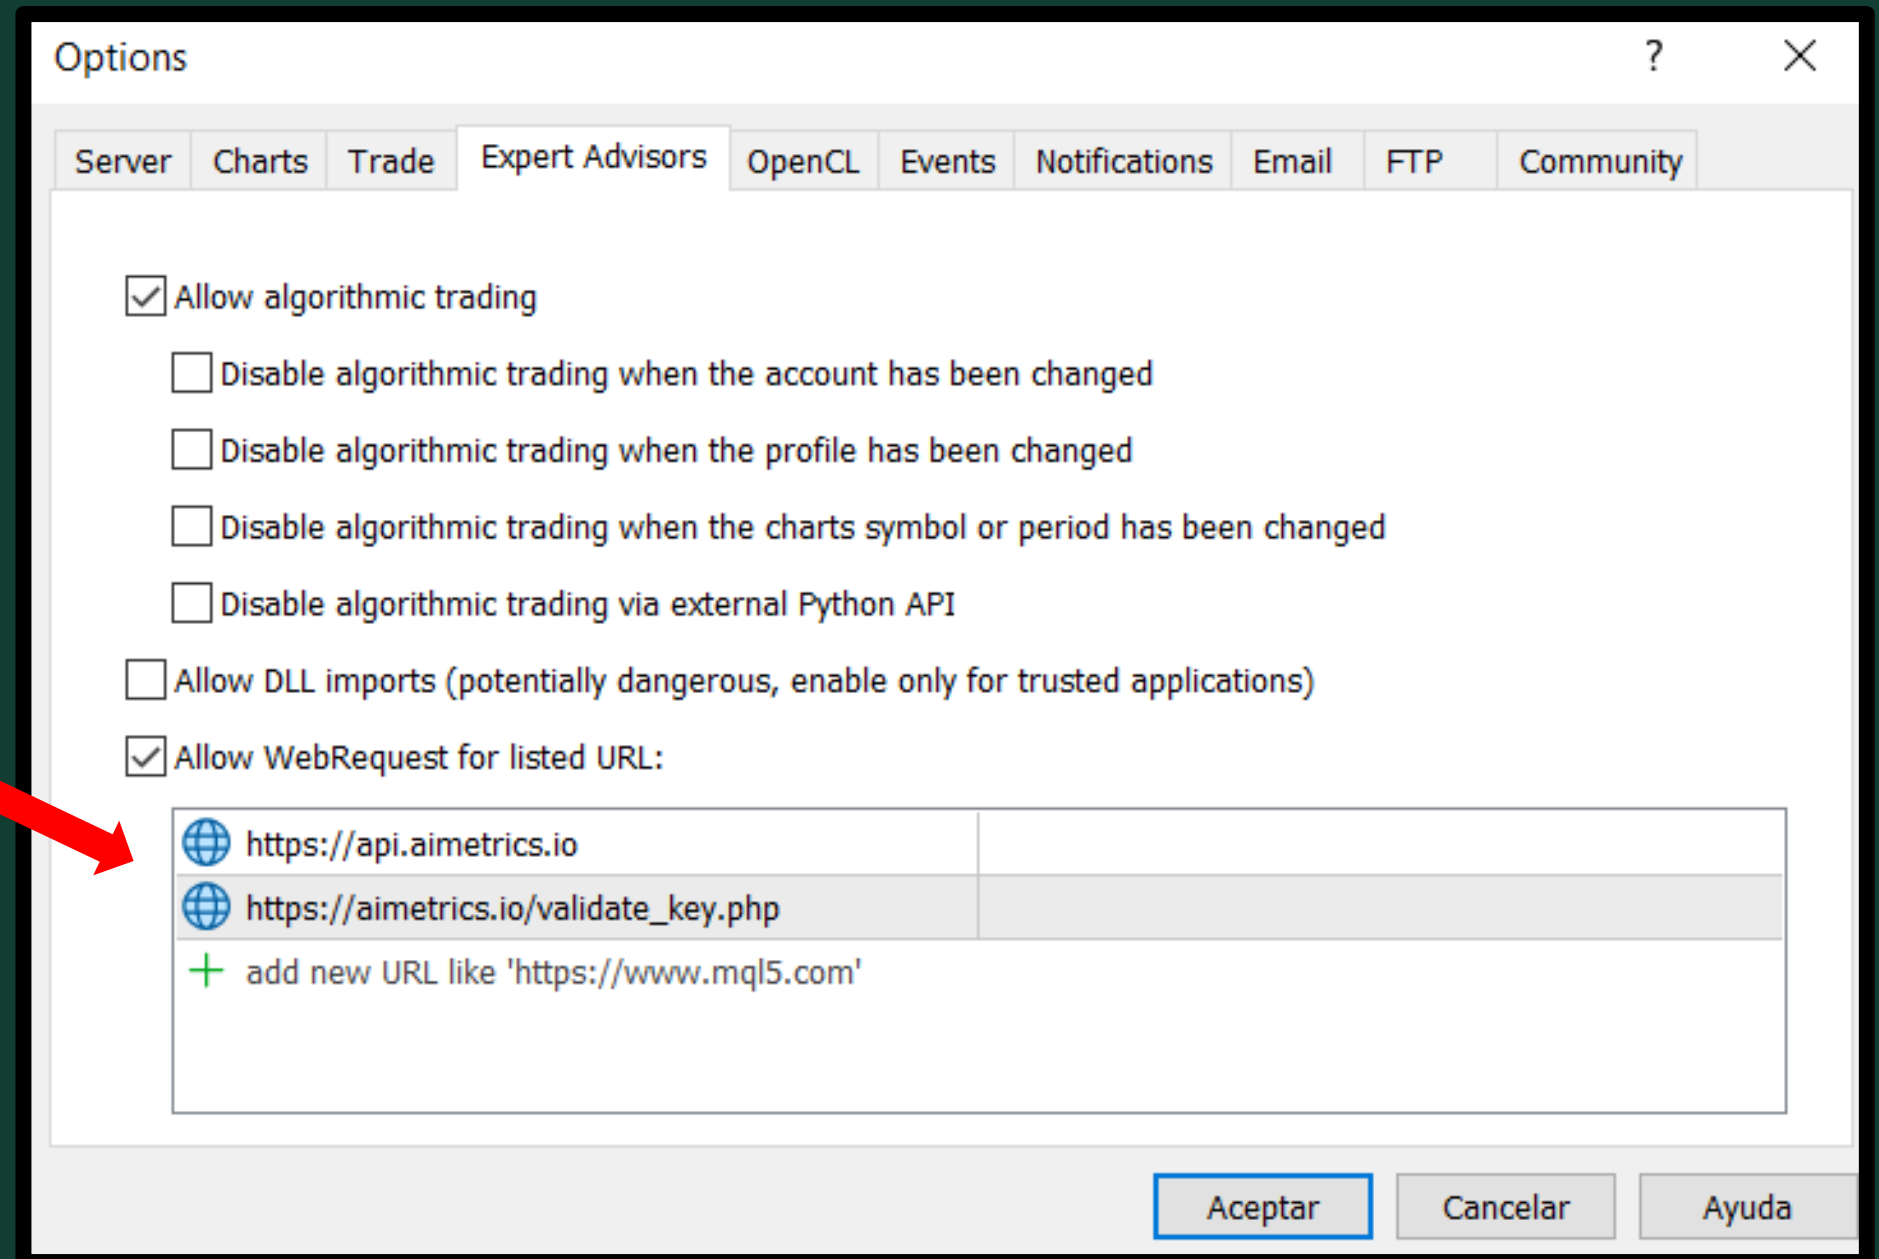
Options ? X

Server Charts Trade Expert Advisors OpenCL Events Notifications Email FTP Community

Allow algorithmic trading

Disable algorithmic trading when the account has been changed

Disable algorithmic trading when the profile has been changed

Disable algorithmic trading when the charts symbol or period has been changed

Disable algorithmic trading via external Python API

Allow DLL imports (potentially dangerous, enable only for trusted applications)

Allow WebRequest for listed URL:

https://api.aimetrics.io

https://aimetrics.io/validate_key.php

+ add new URL like 'https://www.mql5.com'

Aceptar Cancelar Ayuda